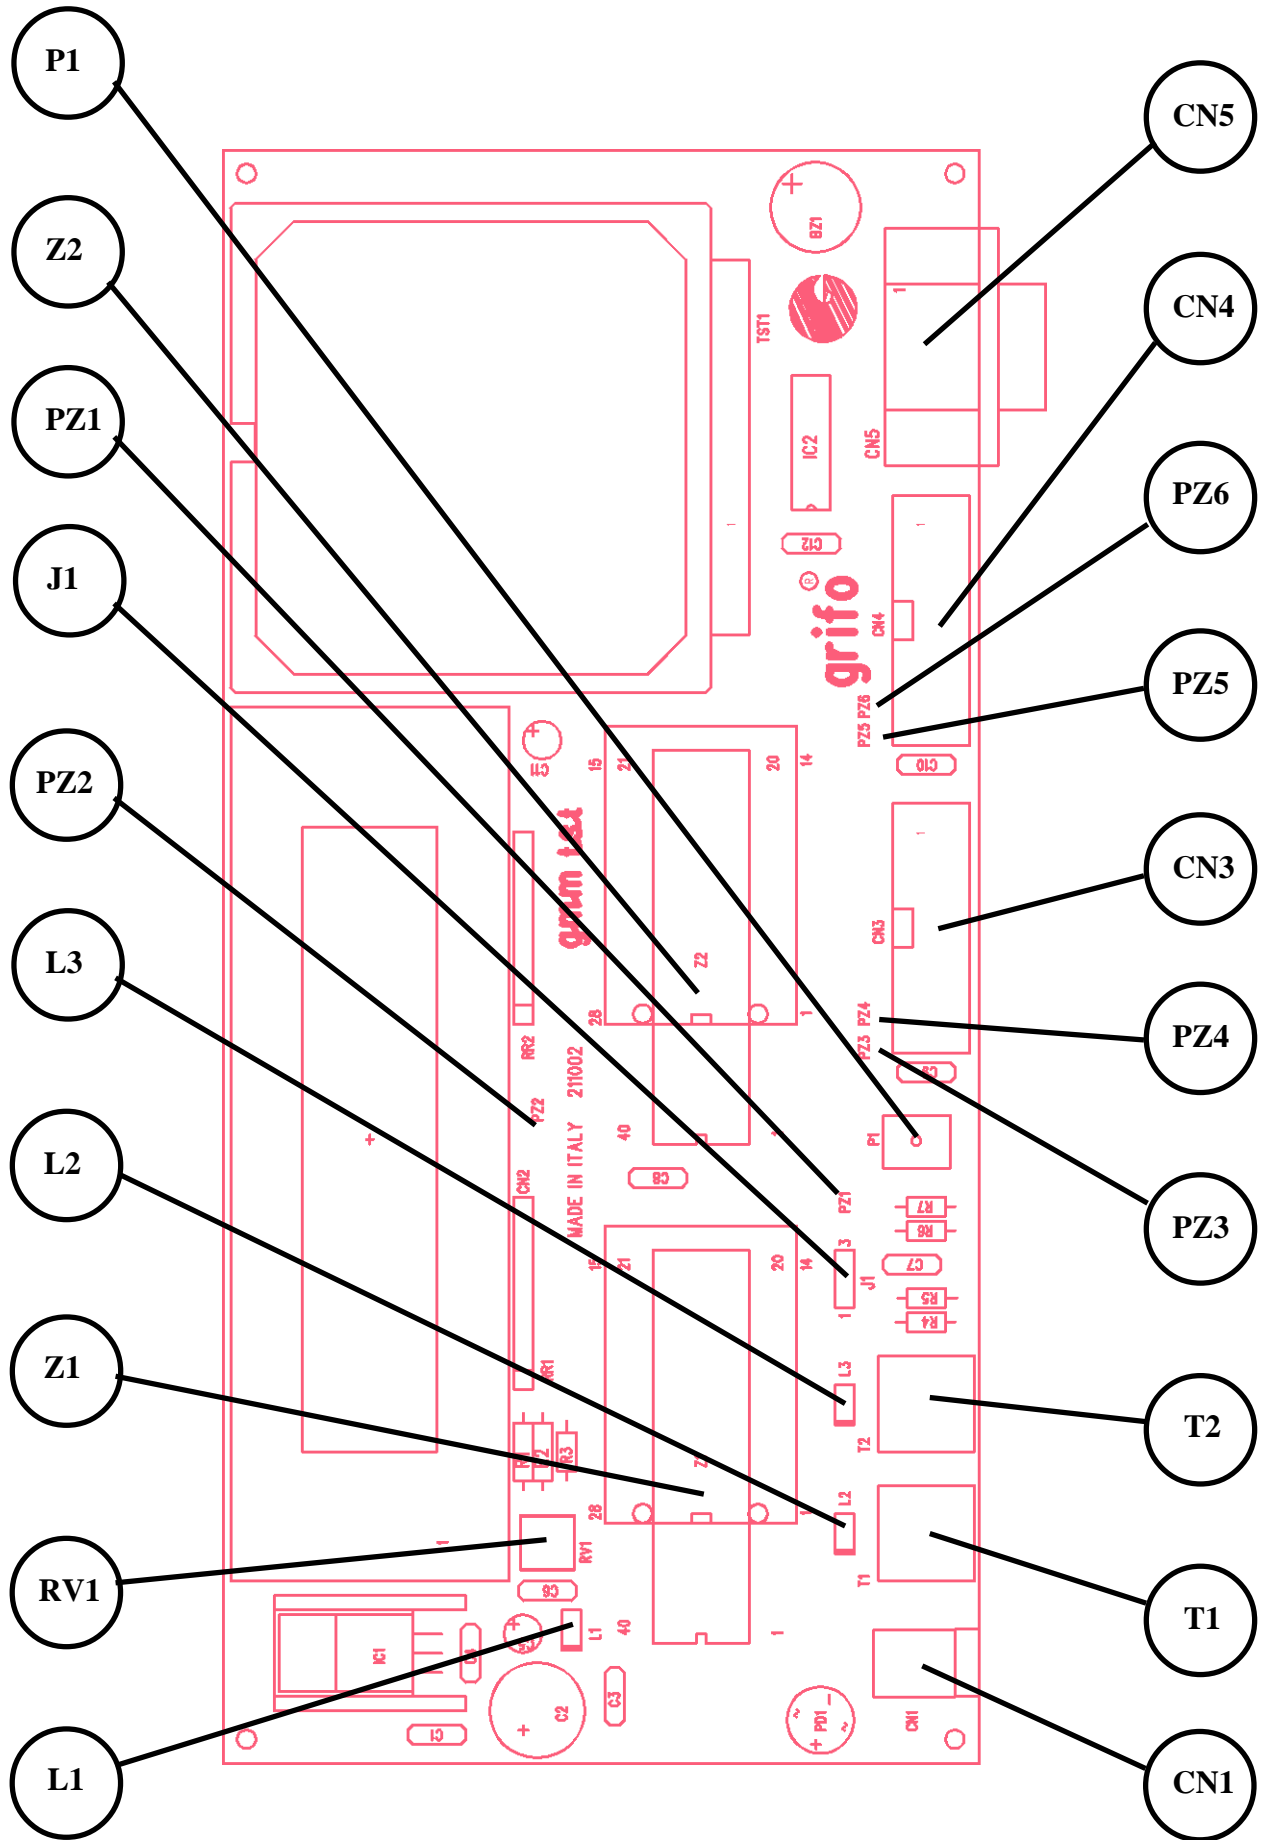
P1
Z2
PZ1
J1
PZ2
L3
L2
Z1
RV1
L1
CN5
CN4
PZ6
PZ5
CN3
PZ4
PZ3
T2
T1
CN1
BZ1
TST1
IC2
CN5
C12
grifo
CN4
PZ5 PZ6
C10
E3
15
21
20
14
grifo
CN3
Z2
28
1
PZ4
RR2
211002
PZ3
PZ2
P1
40
C8
CN2
MADE IN ITALY
PZ1
R7
R6
C7
J1
3
1
R5
R4
RR1
L3
T2
R3
L2
28
RV1
T1
C6
IC1
L1
40
1
C3
C2
C1
PD1
CN1